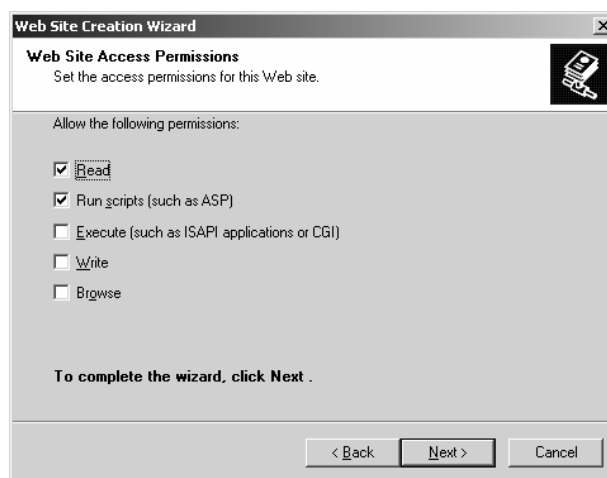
Web Site Creation Wizard

Web Site Access Permissions
Set the access permissions for this Web site.

Allow the following permissions:

☑ Read
☑ Run scripts (such as ASP)
☐ Execute (such as ISAPI applications or CGI)
☐ Write
☐ Browse

To complete the wizard, click Next .

< Back | Next > | Cancel